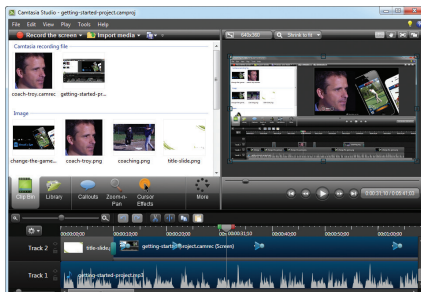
Camtasia Studio - getting-started-project.camproj

File Edit View Play Tools Help

Record the screen
Import media

640x360
Shrink to fit

Camtasia recording file

coach-troy.camrec
getting-started-pr...

Image

change-the-game...
coach-troy.png
coaching.png
title slide.png

Clip Bin
Library
Callouts
Zoom-n-Pan
Cursor Effects
More

0:00:01:30 / 0:05:41:03

00:00:00:00
00:00:10:00
00:00:20:00
00:00:30:00
00:00:40:00
00:00:50:00
00:01:00:00

Track 2
title slide.p
getting-started-project.camrec (Screen)

Track 1
getting-started-project.mp3